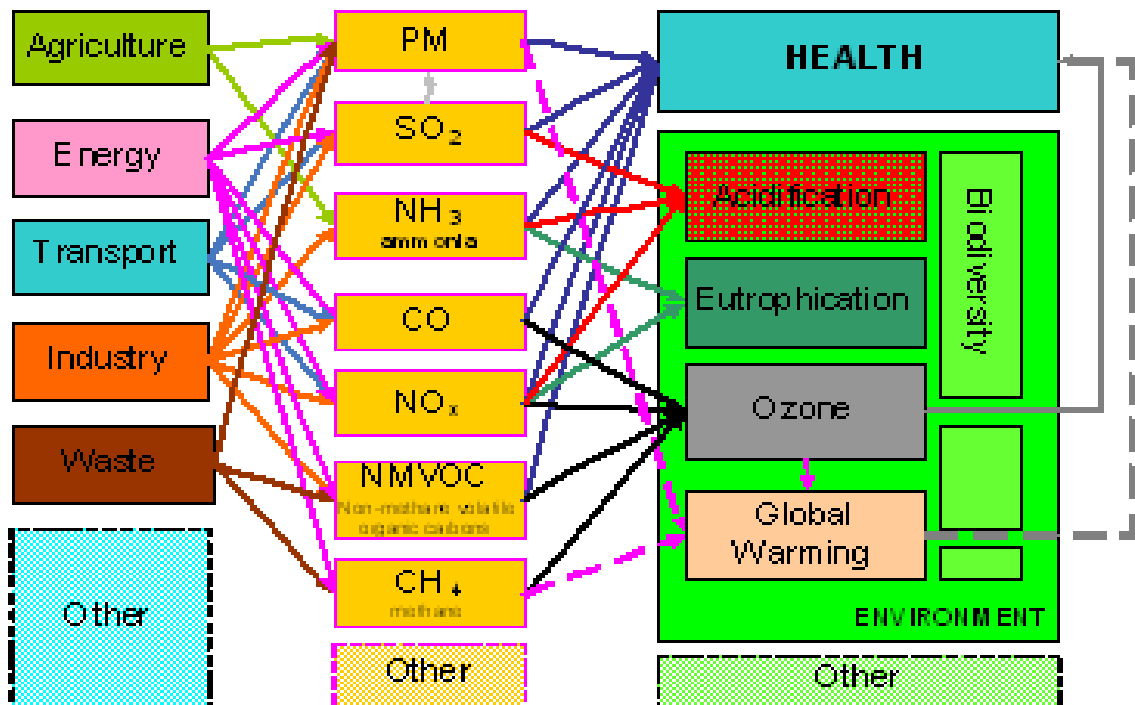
Agriculture

Energy

Transport

Industry

Waste

Other

PM

$SO_2$

$NH_3$
ammonia

CO

$NO_x$

NMVOC
Non-methane volatile organic carbons

$CH_4$
methane

Other

HEALTH

Acidification

Eutrophication

Ozone

Global Warming

Biodiversity

ENVIRONMENT

Other